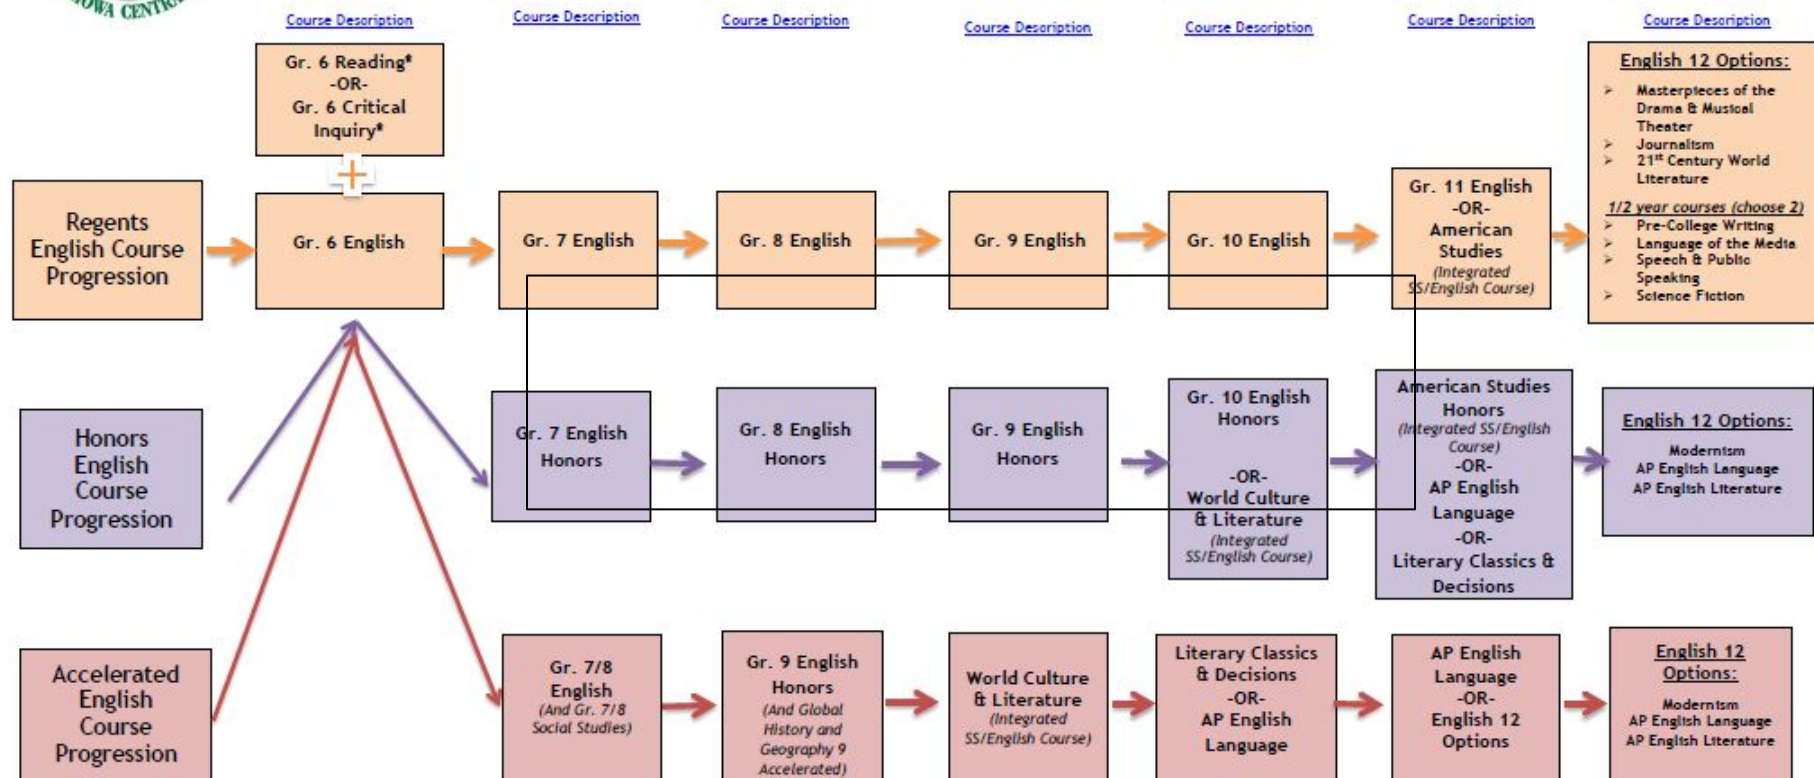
OWA CENTR

Course Description
Course Description
Course Description
Course Description
Course Description
Course Description
Course Description

Gr. 6 Reading* -OR- Gr. 6 Critical Inquiry*

+

Regents English Course Progression

Gr. 6 English

Gr. 7 English

Gr. 8 English

Gr. 9 English

Gr. 10 English

Gr. 11 English -OR- American Studies (Integrated SS/English Course)

English 12 Options:
➢ Masterpieces of the Drama & Musical Theater
➢ Journalism
➢ 21st Century World Literature
1/2 year courses (choose 2)
➢ Pre-College Writing
➢ Language of the Media
➢ Speech & Public Speaking
➢ Science Fiction

Honors English Course Progression

Gr. 7 English Honors

Gr. 8 English Honors

Gr. 9 English Honors

Gr. 10 English Honors -OR- World Culture & Literature (Integrated SS/English Course)

American Studies Honors (Integrated SS/English Course) -OR- AP English Language -OR- Literary Classics & Decisions

English 12 Options:
Modernism
AP English Language
AP English Literature

Accelerated English Course Progression

Gr. 7/8 English (And Gr. 7/8 Social Studies)

Gr. 9 English Honors (And Global History and Geography 9 Accelerated)

World Culture & Literature (Integrated SS/English Course)

Literary Classics & Decisions -OR- AP English Language

AP English Language -OR- English 12 Options

English 12 Options:
Modernism
AP English Language
AP English Literature